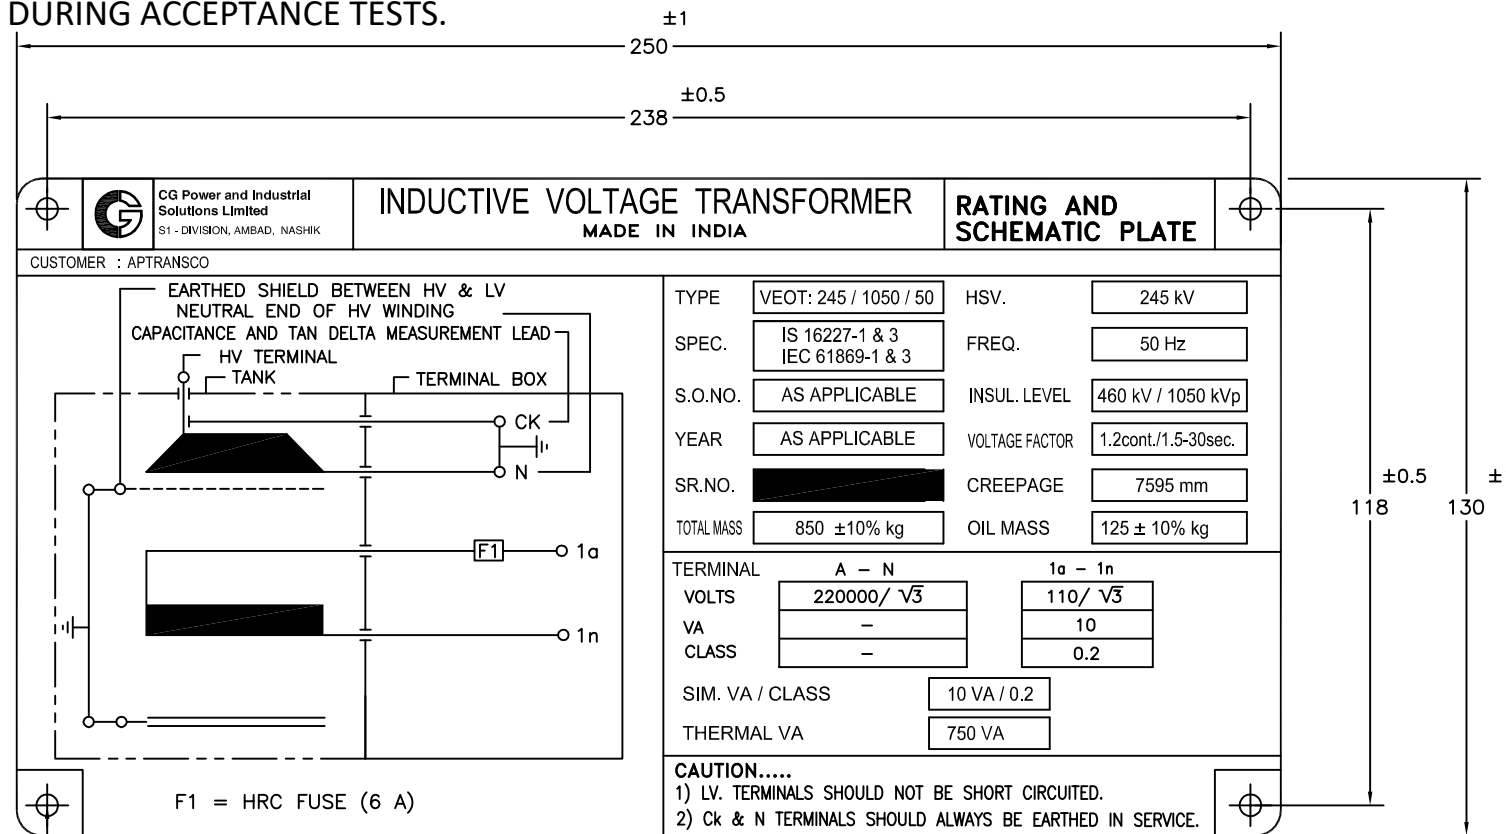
DURING ACCEPTANCE TESTS.

±1
250

±0.5
238

CG Power and Industrial Solutions Limited
S1 - DIVISION, AMBAD, NASHIK

INDUCTIVE VOLTAGE TRANSFORMER
MADE IN INDIA

RATING AND SCHEMATIC PLATE

CUSTOMER : APTRANSCO

EARTHED SHIELD BETWEEN HV & LV
NEUTRAL END OF HV WINDING
CAPACITANCE AND TAN DELTA MEASUREMENT LEAD
HV TERMINAL
TANK
TERMINAL BOX
CK
N
F1
1a
1n

F1 = HRC FUSE (6 A)

| TYPE | VEOT: 245 / 1050 / 50 | HSV. | 245 kV |
|---|---|---|---|
| SPEC. | IS 16227-1 & 3 IEC 61869-1 & 3 | FREQ. | 50 Hz |
| S.O.NO. | AS APPLICABLE | INSUL. LEVEL | 460 kV / 1050 kVp |
| YEAR | AS APPLICABLE | VOLTAGE FACTOR | 1.2cont./1.5-30sec. |
| SR.NO. | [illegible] | CREEPAGE | 7595 mm |
| TOTAL MASS | 850 ±10% kg | OIL MASS | 125 ± 10% kg |

| TERMINAL | A – N | 1a – 1n |
|---|---|---|
| VOLTS | $220000/\sqrt{3}$ | $110/\sqrt{3}$ |
| VA | – | 10 |
| CLASS | – | 0.2 |

SIM. VA / CLASS 10 VA / 0.2
THERMAL VA 750 VA

CAUTION.....
1) LV. TERMINALS SHOULD NOT BE SHORT CIRCUITED.
2) Ck & N TERMINALS SHOULD ALWAYS BE EARTHED IN SERVICE.

±0.5
118
±
130